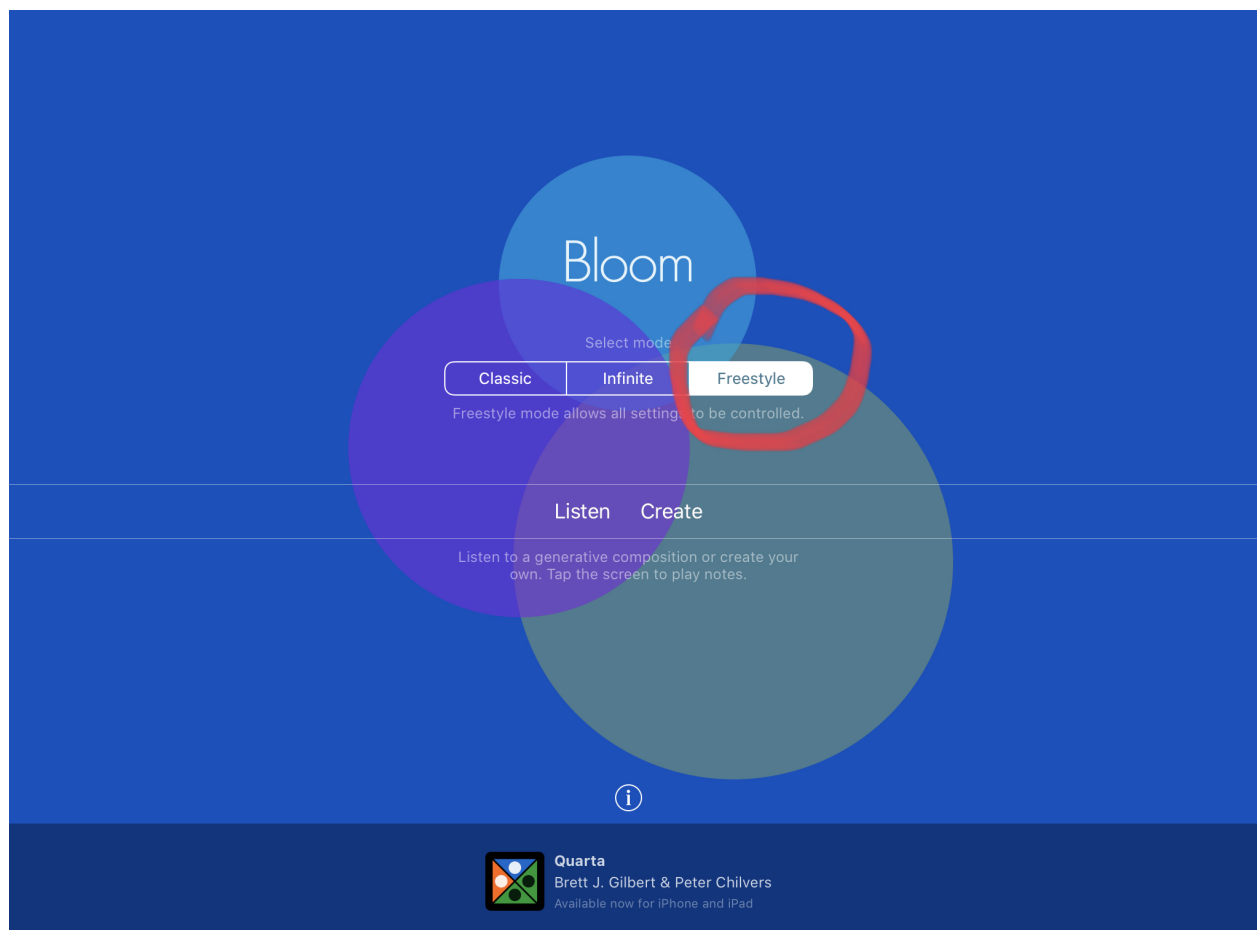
Bloom

Select mode

Classic | Infinite | Freestyle

Freestyle mode allows all settings to be controlled.

Listen Create

Listen to a generative composition or create your own. Tap the screen to play notes.

ⓘ

Quarta
Brett J. Gilbert & Peter Chilvers
Available now for iPhone and iPad